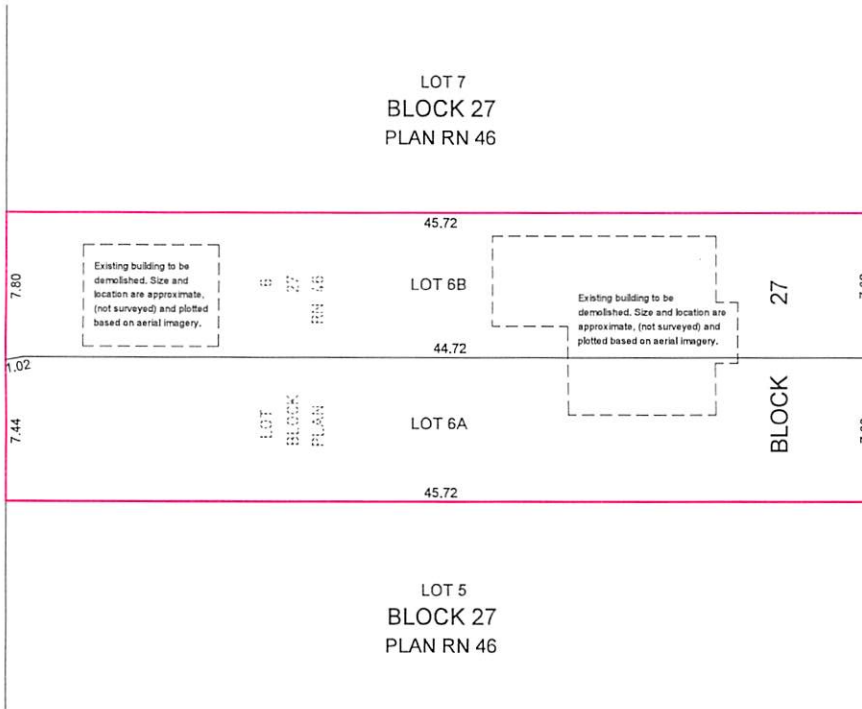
LOT 7
BLOCK 27
PLAN RN 46

45.72

7.80

Existing building to be demolished. Size and location are approximate, (not surveyed) and plotted based on aerial imagery.

6
27
RN 46

LOT 6B

Existing building to be demolished. Size and location are approximate, (not surveyed) and plotted based on aerial imagery.

27

1.02

44.72

7.44

LOT
BLOCK
PLAN

LOT 6A

BLOCK

45.72

LOT 5
BLOCK 27
PLAN RN 46